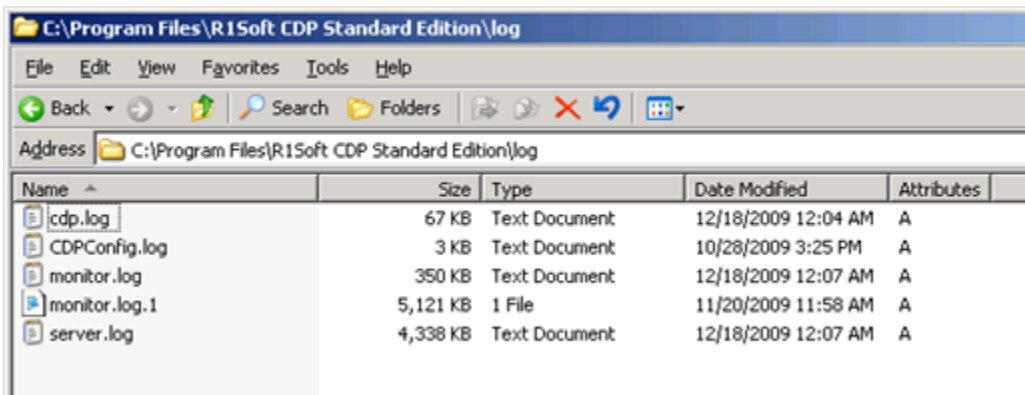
C:\Program Files\R1Soft CDP Standard Edition\log

File Edit View Favorites Tools Help

Back Search Folders

Address C:\Program Files\R1Soft CDP Standard Edition\log

| Name | Size | Type | Date Modified | Attributes |
|---|---|---|---|---|
| cdp.log | 67 KB | Text Document | 12/18/2009 12:04 AM | A |
| CDPConfig.log | 3 KB | Text Document | 10/28/2009 3:25 PM | A |
| monitor.log | 350 KB | Text Document | 12/18/2009 12:07 AM | A |
| monitor.log.1 | 5,121 KB | 1 File | 11/20/2009 11:58 AM | A |
| server.log | 4,338 KB | Text Document | 12/18/2009 12:07 AM | A |